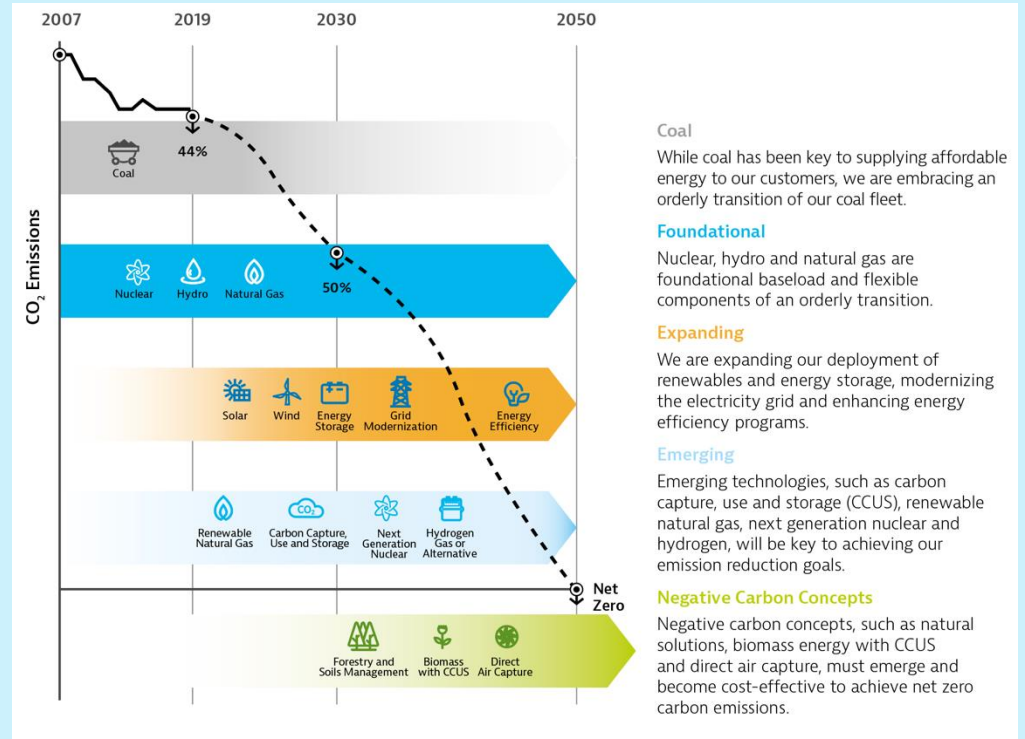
2007 2019 2030 2050

$CO_2$ Emissions

Coal
44%

Nuclear Hydro Natural Gas
50%

Solar Wind Energy Storage Grid Modernization Energy Efficiency

Renewable Natural Gas Carbon Capture, Use and Storage Next Generation Nuclear Hydrogen Gas or Alternative

Net Zero

Forestry and Soils Management Biomass with CCUS Direct Air Capture

Coal
While coal has been key to supplying affordable energy to our customers, we are embracing an orderly transition of our coal fleet.

Foundational
Nuclear, hydro and natural gas are foundational baseload and flexible components of an orderly transition.

Expanding
We are expanding our deployment of renewables and energy storage, modernizing the electricity grid and enhancing energy efficiency programs.

Emerging
Emerging technologies, such as carbon capture, use and storage (CCUS), renewable natural gas, next generation nuclear and hydrogen, will be key to achieving our emission reduction goals.

Negative Carbon Concepts
Negative carbon concepts, such as natural solutions, biomass energy with CCUS and direct air capture, must emerge and become cost-effective to achieve net zero carbon emissions.